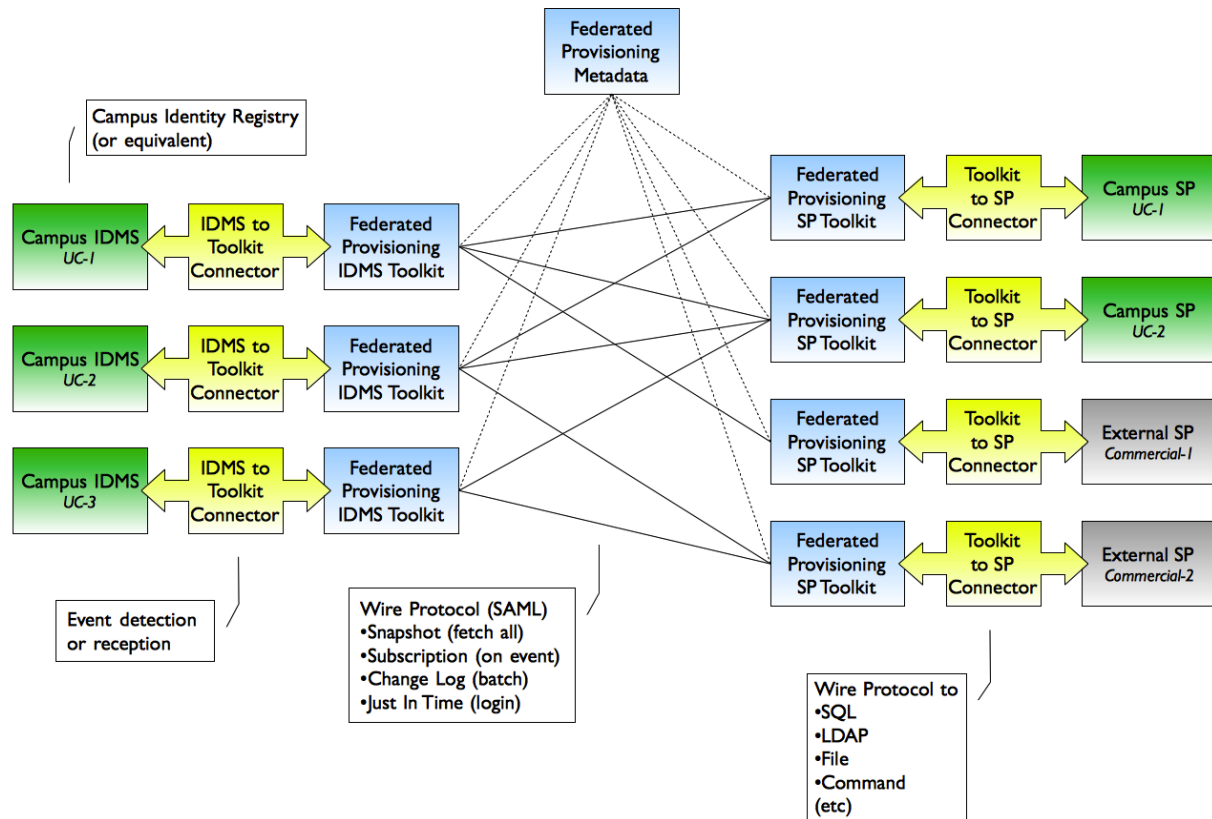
Federated Provisioning Metadata

Campus Identity Registry (or equivalent)

Campus IDMS
UC-1

IDMS to Toolkit Connector

Federated Provisioning IDMS Toolkit

Campus IDMS
UC-2

IDMS to Toolkit Connector

Federated Provisioning IDMS Toolkit

Campus IDMS
UC-3

IDMS to Toolkit Connector

Federated Provisioning IDMS Toolkit

Federated Provisioning SP Toolkit

Toolkit to SP Connector

Campus SP
UC-1

Federated Provisioning SP Toolkit

Toolkit to SP Connector

Campus SP
UC-2

Federated Provisioning SP Toolkit

Toolkit to SP Connector

External SP
Commercial-1

Federated Provisioning SP Toolkit

Toolkit to SP Connector

External SP
Commercial-2

Event detection or reception

Wire Protocol (SAML)
•Snapshot (fetch all)
•Subscription (on event)
•Change Log (batch)
•Just In Time (login)

Wire Protocol to
•SQL
•LDAP
•File
•Command
(etc)